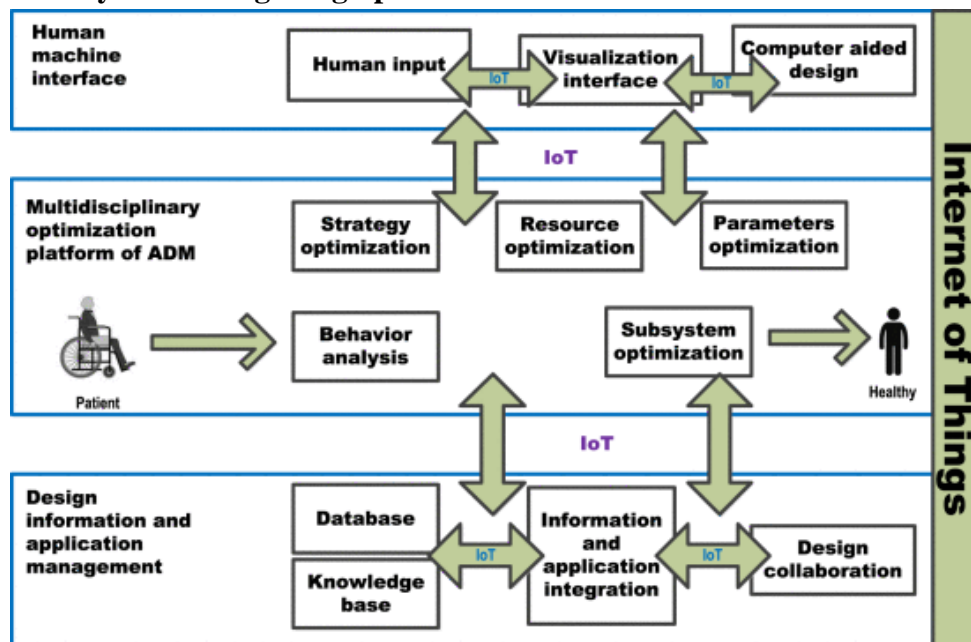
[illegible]

Human machine interface

Human input

IoT

Visualization interface

IoT

Computer aided design

IoT

Multidisciplinary optimization platform of ADM

Strategy optimization

Resource optimization

Parameters optimization

Patient

Behavior analysis

Subsystem optimization

Healthy

IoT

Design information and application management

Database

Knowledge base

IoT

Information and application integration

IoT

Design collaboration

Internet of Things